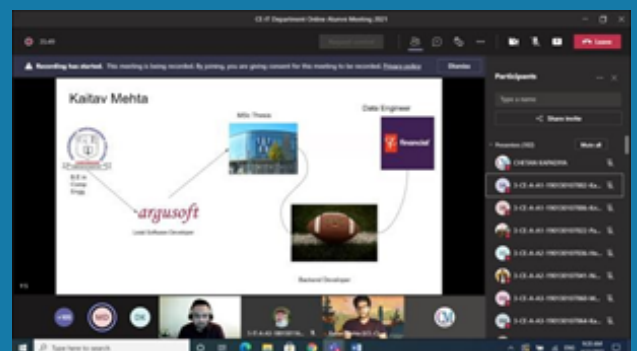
CE-IT Department Online Alumni Meeting 2021

Leave

Recording has started. This meeting is being recorded. By joining, you are giving consent for this meeting to be recorded. Privacy policy

Dismiss

Kaitav Mehta

MSc Thesis

Data Engineer

B.E in Comp. Engg.

argusoft

Lead Software Developer

Backend Developer

Participants

Type a name

Share invite

Presenters

Mute all

CHETAN KAPADIYA

Type here to search